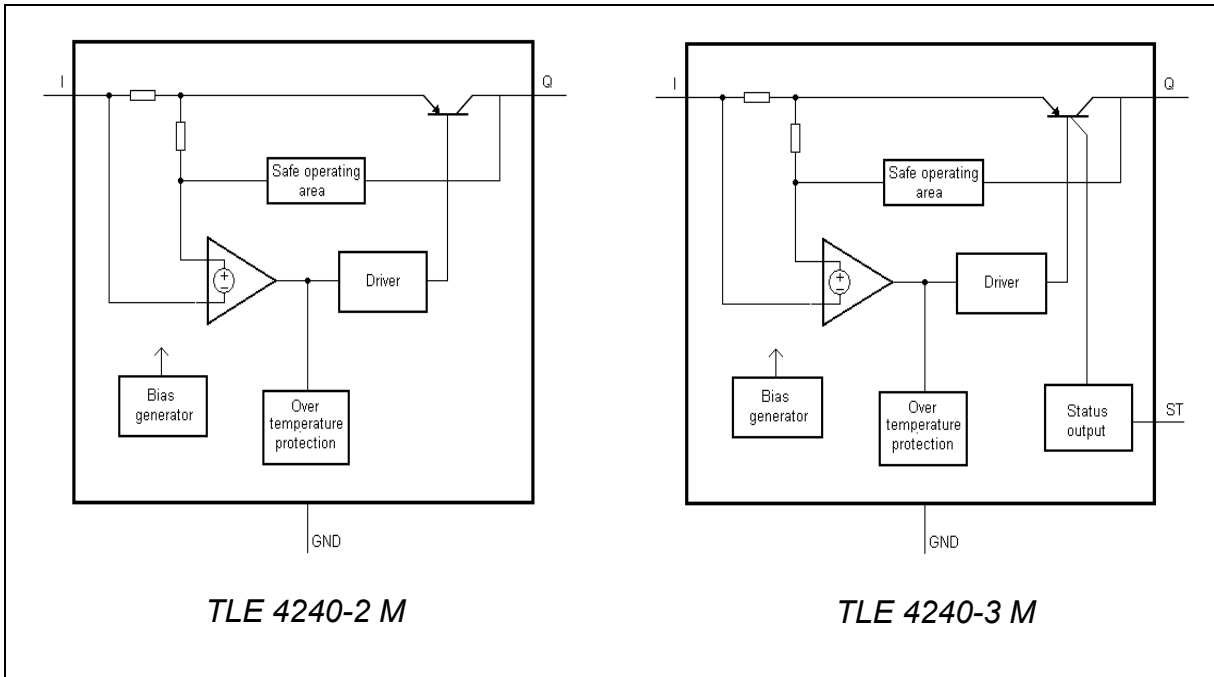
I

Q

Safe operating area

+
−

Driver

Bias generator

Over temperature protection

GND

TLE 4240-2 M

I

Q

Safe operating area

+
−

Driver

Bias generator

Over temperature protection

Status output

ST

GND

TLE 4240-3 M